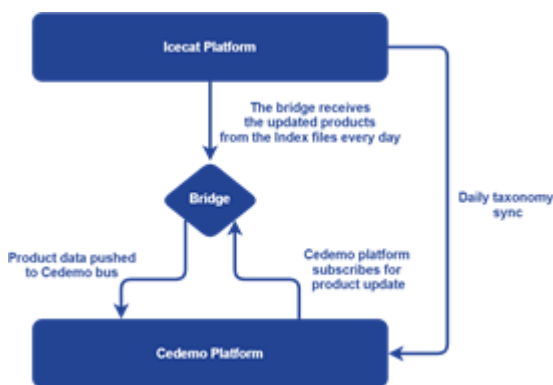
Icecat Platform

The bridge receives the updated products from the Index files every day

Bridge

Daily taxonomy sync

Product data pushed to Cedemo bus

Cedemo platform subscribes for product update

Cedemo Platform